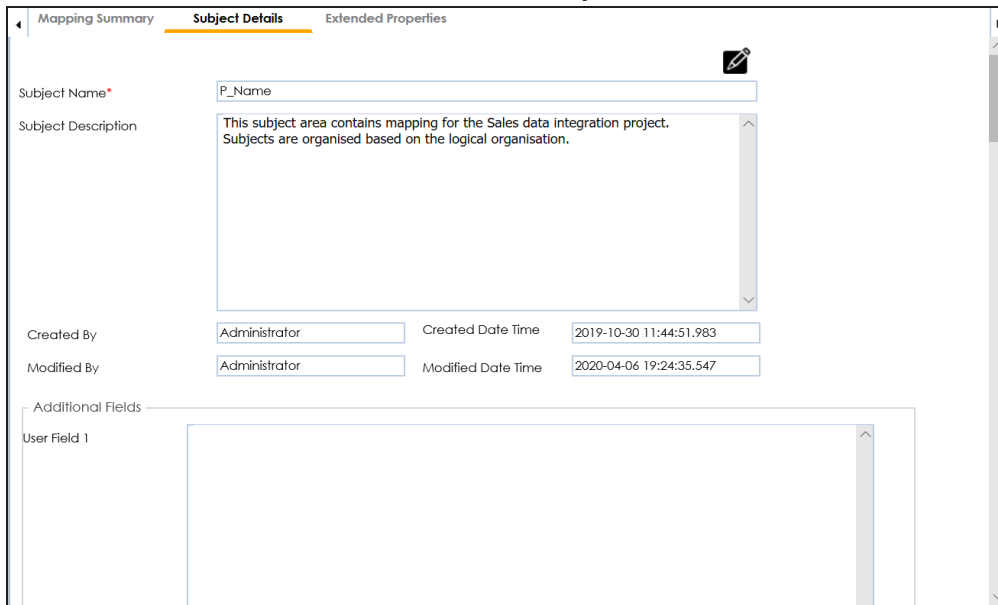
Mapping Summary
Subject Details
Extended Properties

Subject Name*
P_Name

Subject Description
This subject area contains mapping for the Sales data integration project. Subjects are organised based on the logical organisation.

Created By
Administrator
Created Date Time
2019-10-30 11:44:51.983

Modified By
Administrator
Modified Date Time
2020-04-06 19:24:35.547

Additional Fields
User Field 1